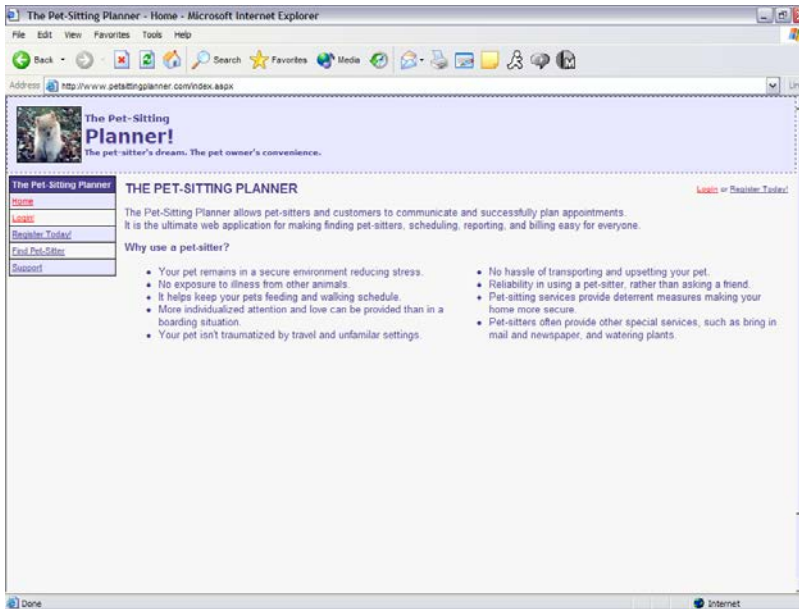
The Pet-Sitting Planner - Home - Microsoft Internet Explorer

File Edit View Favorites Tools Help

Back Search Favorites Media

Address http://www.petsittingplanner.com/index.aspx

The Pet-Sitting
Planner!
The pet-sitter's dream. The pet owner's convenience.

The Pet-Sitting Planner
Home
Login
Register Today!
Find Pet-Sitter
Support

THE PET-SITTING PLANNER

Login or Register Today!

The Pet-Sitting Planner allows pet-sitters and customers to communicate and successfully plan appointments.
It is the ultimate web application for making finding pet-sitters, scheduling, reporting, and billing easy for everyone.

Why use a pet-sitter?

- Your pet remains in a secure environment reducing stress.
- No exposure to illness from other animals.
- It helps keep your pets feeding and walking schedule.
- More individualized attention and love can be provided than in a boarding situation.
- Your pet isn't traumatized by travel and unfamilar settings.

- No hassle of transporting and upsetting your pet.
- Reliability in using a pet-sitter, rather than asking a friend.
- Pet-sitting services provide deterrent measures making your home more secure.
- Pet-sitters often provide other special services, such as bring in mail and newspaper, and watering plants.

Done
Internet